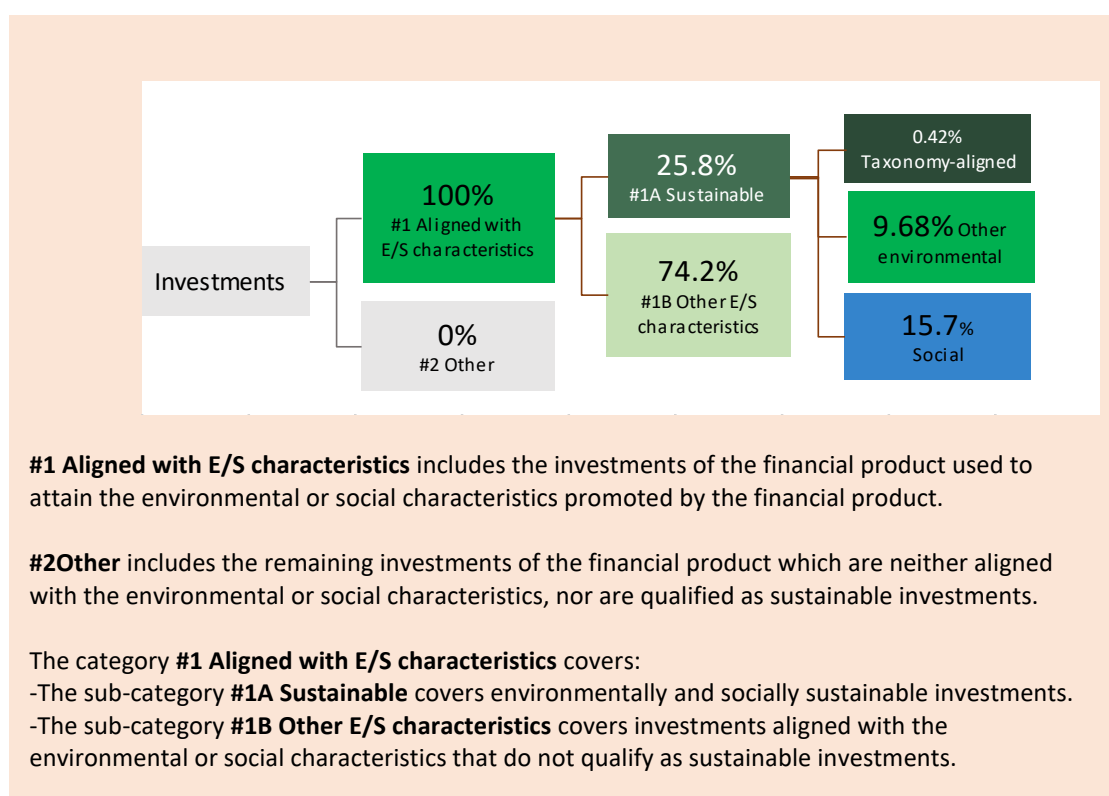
Investments

100%
#1 Aligned with E/S characteristics

0%
#2 Other

25.8%
#1A Sustainable

74.2%
#1B Other E/S characteristics

0.42%
Taxonomy-aligned

9.68% Other environmental

15.7%
Social

**#1 Aligned with E/S characteristics** includes the investments of the financial product used to attain the environmental or social characteristics promoted by the financial product.

**#2Other** includes the remaining investments of the financial product which are neither aligned with the environmental or social characteristics, nor are qualified as sustainable investments.

The category **#1 Aligned with E/S characteristics** covers:
-The sub-category **#1A Sustainable** covers environmentally and socially sustainable investments.
-The sub-category **#1B Other E/S characteristics** covers investments aligned with the environmental or social characteristics that do not qualify as sustainable investments.